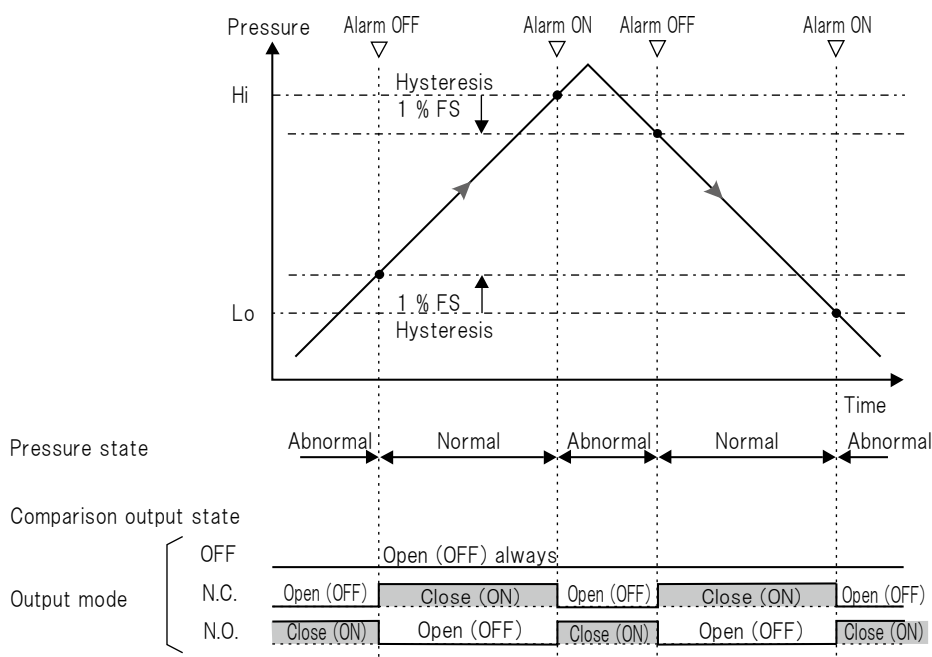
Pressure

Alarm OFF

Alarm ON

Alarm OFF

Alarm ON

Hi

Hysteresis
1 % FS

1 % FS
Hysteresis

Lo

Time

Pressure state

Abnormal

Normal

Abnormal

Normal

Abnormal

Comparison output state

Output mode

OFF

Open (OFF) always

N.C.

Open (OFF)

Close (ON)

Open (OFF)

Close (ON)

Open (OFF)

N.O.

Close (ON)

Open (OFF)

Close (ON)

Open (OFF)

Close (ON)